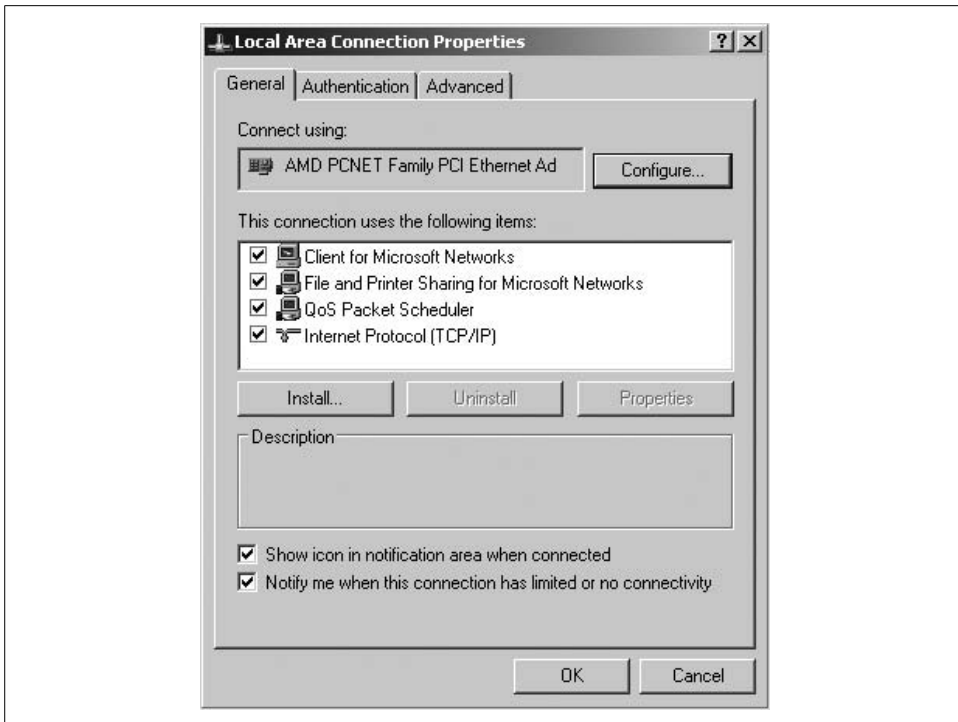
Local Area Connection Properties

? X

General | Authentication | Advanced

Connect using:

AMD PCNET Family PCI Ethernet Ad

Configure...

This connection uses the following items:

☑ Client for Microsoft Networks
☑ File and Printer Sharing for Microsoft Networks
☑ QoS Packet Scheduler
☑ Internet Protocol (TCP/IP)

Install... | Uninstall | Properties

Description

☑ Show icon in notification area when connected
☑ Notify me when this connection has limited or no connectivity

OK | Cancel